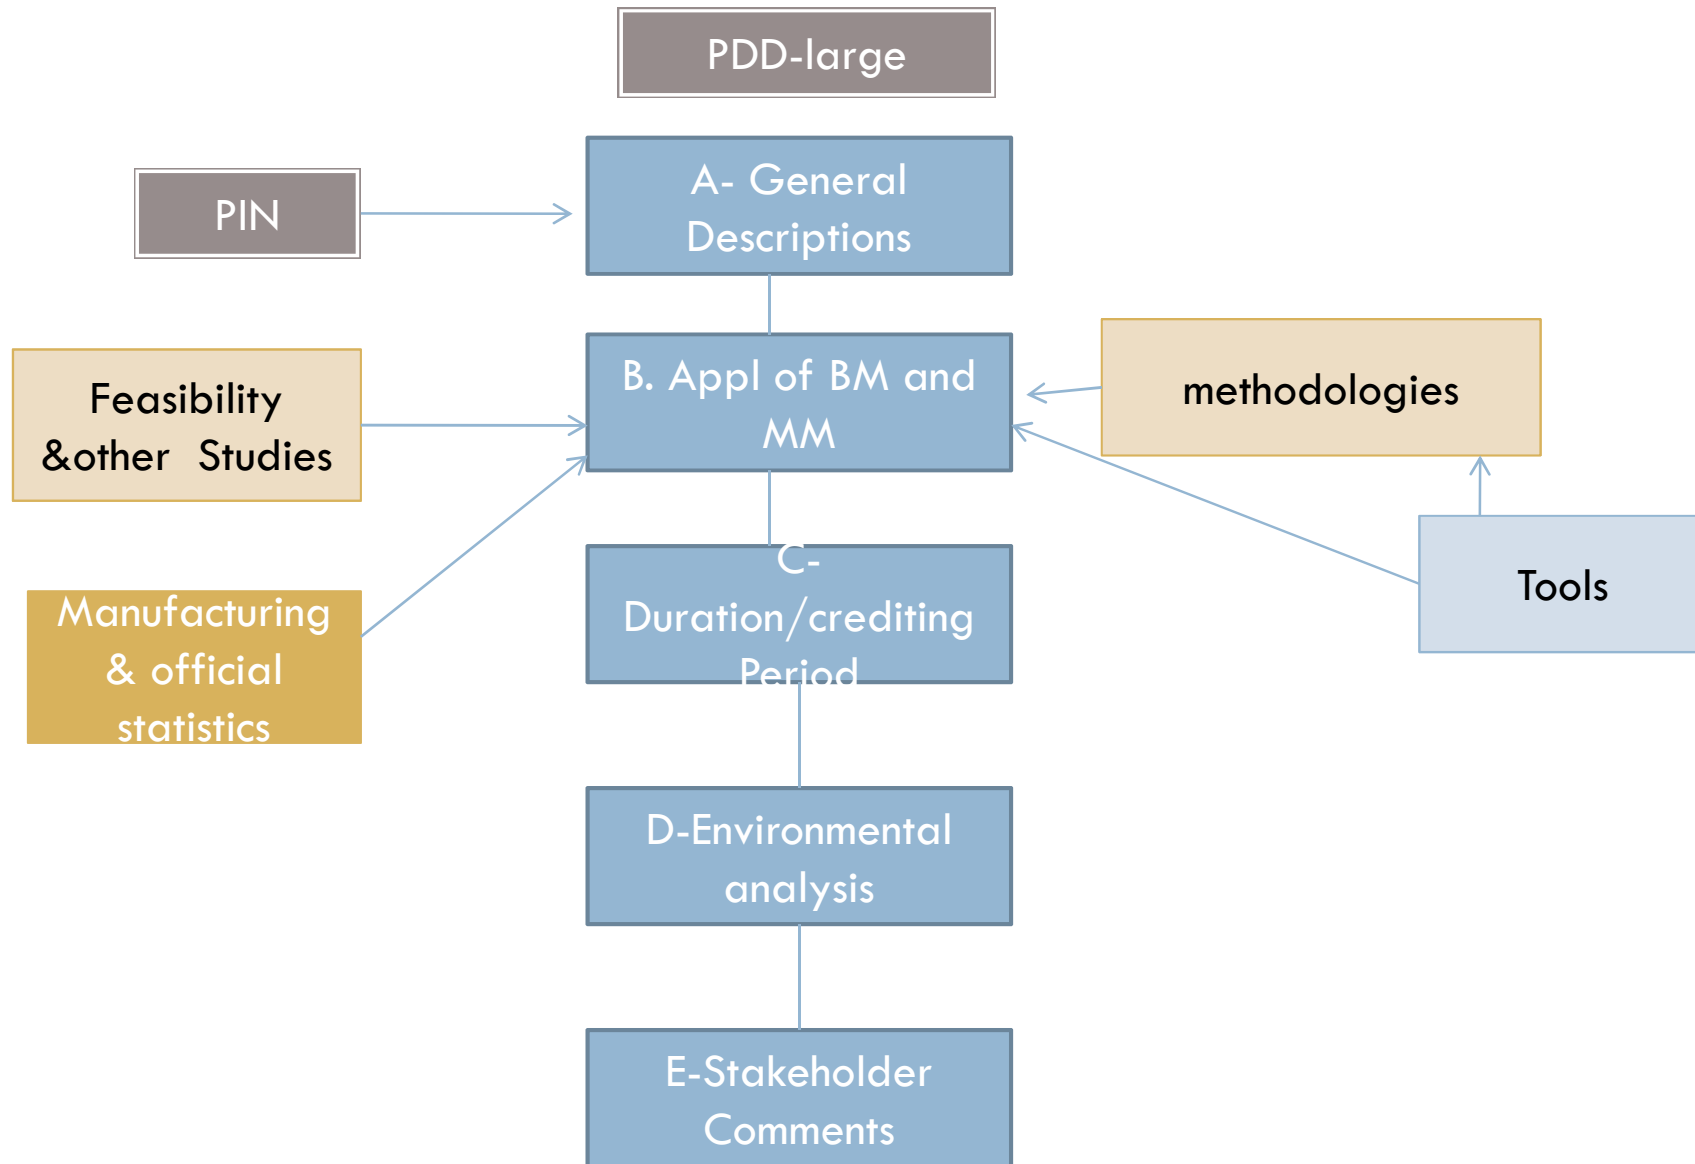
PDD-large

PIN

A- General Descriptions

Feasibility &other Studies

B. Appl of BM and MM

methodologies

Manufacturing & official statistics

C- Duration/crediting Period

Tools

D-Environmental analysis

E-Stakeholder Comments